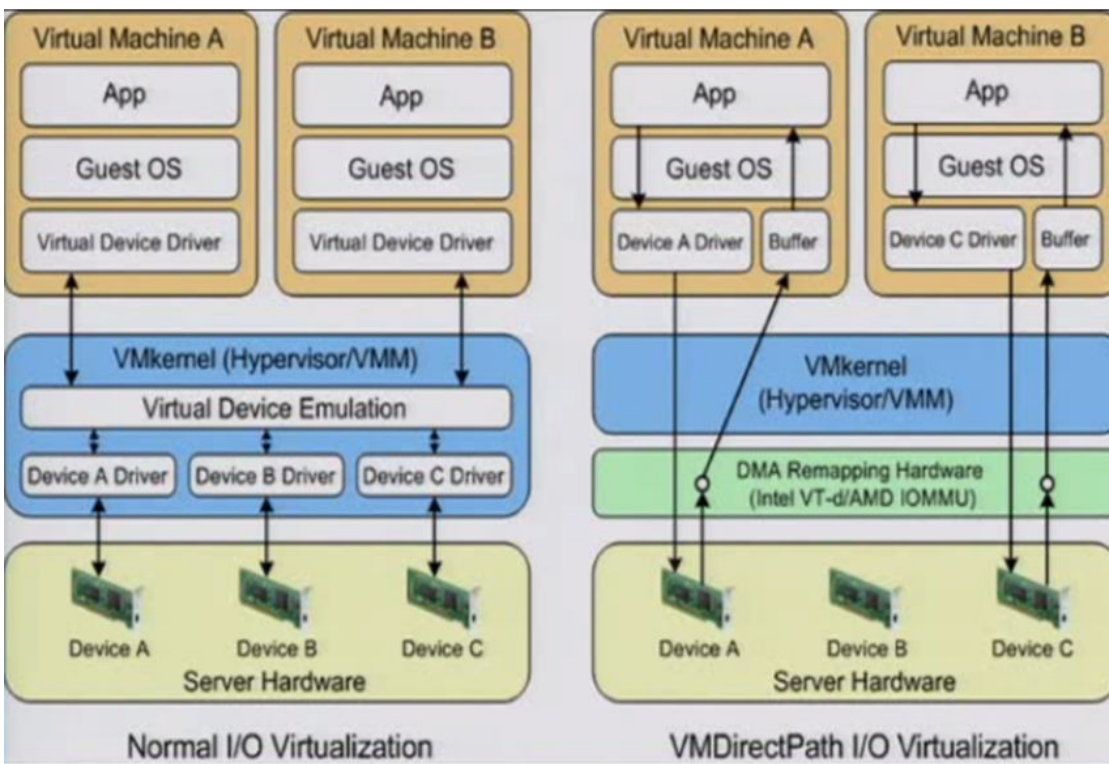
Virtual Machine A

App

Guest OS

Virtual Device Driver

Virtual Machine B

App

Guest OS

Virtual Device Driver

VMkernel (Hypervisor/VMM)

Virtual Device Emulation

Device A Driver

Device B Driver

Device C Driver

Device A

Device B

Device C

Server Hardware

Normal I/O Virtualization

Virtual Machine A

App

Guest OS

Device A Driver

Buffer

Virtual Machine B

App

Guest OS

Device C Driver

Buffer

VMkernel (Hypervisor/VMM)

DMA Remapping Hardware (Intel VT-d/AMD IOMMU)

Device A

Device B

Device C

Server Hardware

VMDirectPath I/O Virtualization